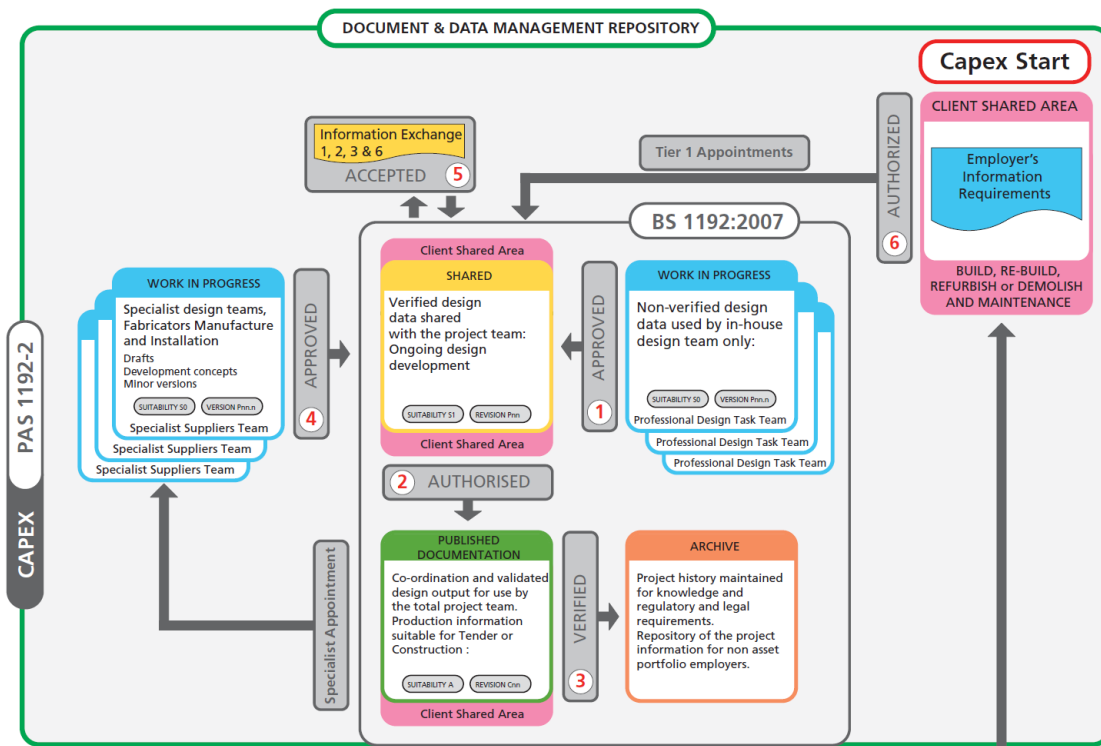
DOCUMENT & DATA MANAGEMENT REPOSITORY

Capex Start

PAS 1192-2

CAPEX

Information Exchange 1, 2, 3 & 6

ACCEPTED 5

Tier 1 Appointments

AUTHORIZED 6

CLIENT SHARED AREA

Employer's Information Requirements

BUILD, RE-BUILD, REFURBISH or DEMOLISH AND MAINTENANCE

BS 1192:2007

WORK IN PROGRESS

Specialist design teams, Fabricators Manufacture and Installation

Drafts
Development concepts
Minor versions

SUITABILITY S0 VERSION Pnn.n

Specialist Suppliers Team
Specialist Suppliers Team
Specialist Suppliers Team

APPROVED 4

Client Shared Area

SHARED

Verified design data shared with the project team: Ongoing design development

SUITABILITY S1 REVISION Pnn

Client Shared Area

APPROVED 1

WORK IN PROGRESS

Non-verified design data used by in-house design team only:

SUITABILITY S0 VERSION Pnn.n

Professional Design Task Team
Professional Design Task Team
Professional Design Task Team

2 AUTHORISED

PUBLISHED DOCUMENTATION

Co-ordination and validated design output for use by the total project team. Production information suitable for Tender or Construction :

SUITABILITY A REVISION Cnn

Client Shared Area

VERIFIED 3

ARCHIVE

Project history maintained for knowledge and regulatory and legal requirements. Repository of the project information for non asset portfolio employers.

Specialist Appointment